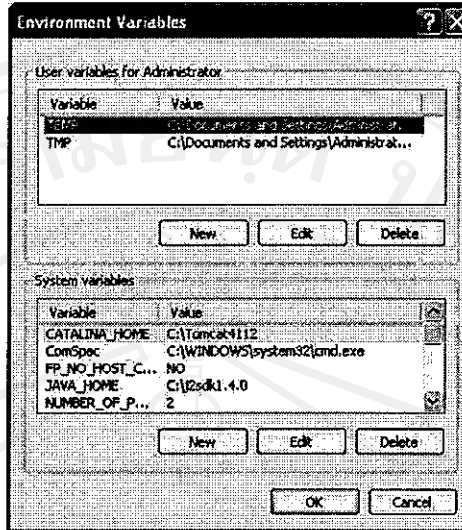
Environment Variables

User variables for Administrator

| Variable | Value |
|---|---|
| TEMP | C:\Documents and Settings\Administrat... |
| TMP | C:\Documents and Settings\Administrat... |

New Edit Delete

System variables

| Variable | Value |
|---|---|
| CATALINA_HOME | C:\Tomcat4112 |
| ComSpec | C:\WINDOWS\system32\cmd.exe |
| FP_NO_HOST_C... | NO |
| JAVA_HOME | C:\j2sdk1.4.0 |
| NUMBER_OF_P... | 2 |

New Edit Delete

OK Cancel